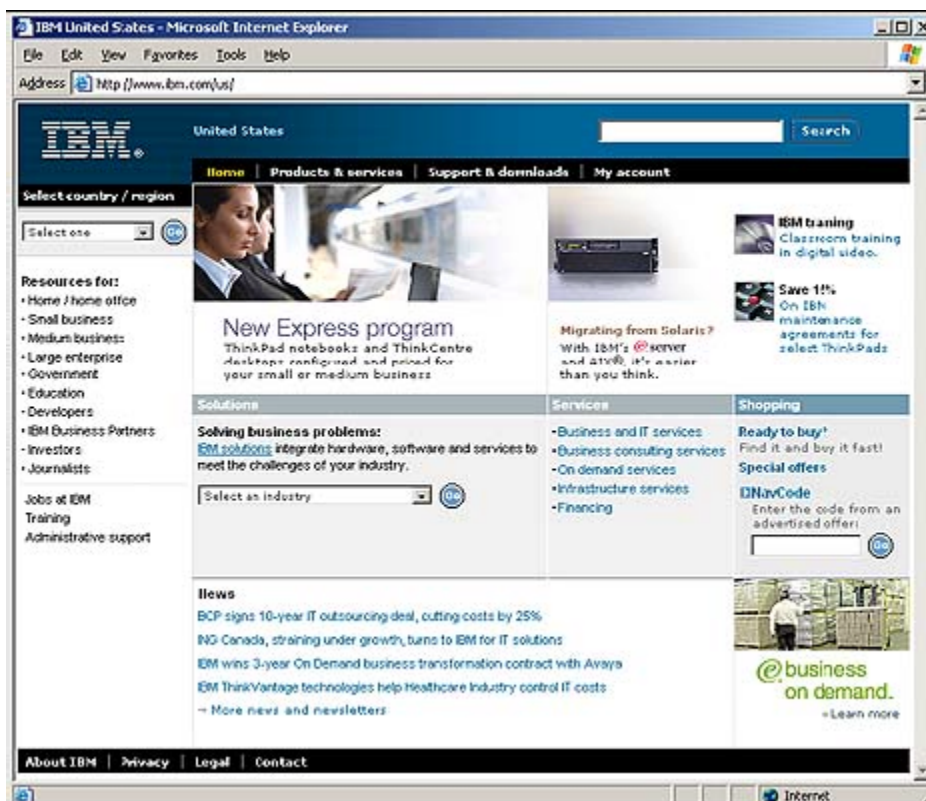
IBM United States - Microsoft Internet Explorer

File Edit View Favorites Tools Help

Address http://www.ibm.com/us/

IBM.

United States

Search

Home | Products & services | Support & downloads | My account

Select country / region

Select one Go

Resources for:
· Home / home office
· Small business
· Medium business
· Large enterprise
· Government
· Education
· Developers
· IBM Business Partners
· Investors
· Journalists

Jobs at IBM
Training
Administrative support

New Express program
ThinkPad notebooks and ThinkCentre desktops configured and priced for your small or medium business

Migrating from Solaris?
With IBM's @server and AIX®, it's easier than you think.

IBM traning
Classroom training in digital video.

Save 1%
On IBM maintenance agreements for select ThinkPads

Solutions

Solving business problems:
IBM solutions integrate hardware, software and services to meet the challenges of your industry.

Select an industry Go

Services

·Business and IT services
·Business consulting services
·On demand services
·Infrastructure services
·Financing

Shopping

Ready to buy?
Find it and buy it fast!
Special offers
NavCode
Enter the code from an advertised offer:
Go

News
BCP signs 10-year IT outsourcing deal, cutting costs by 25%
ING Canada, straining under growth, turns to IBM for IT solutions
IBM wins 3-year On Demand business transformation contract with Avaya
IBM ThinkVantage technologies help Healthcare Industry control IT costs
→ More news and newsletters

@business on demand.
›Learn more

About IBM | Privacy | Legal | Contact

Internet